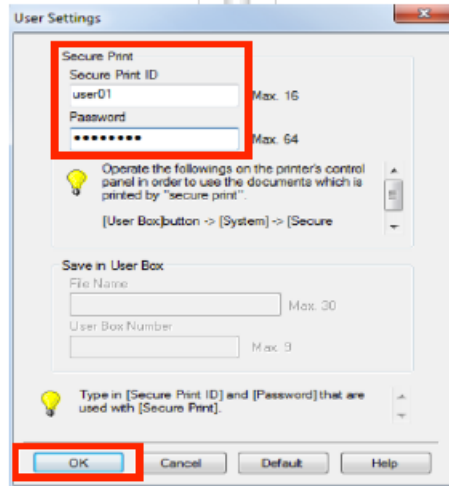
User Settings

Secure Print

Secure Print ID

user01

Max. 16

Password

●●●●●●●●●

Max. 64

Operate the followings on the printer's control panel in order to use the documents which is printed by "secure print".

[User Box]button -> [System] -> [Secure

Save in User Box

File Name

Max. 30

User Box Number

Max. 9

Type in [Secure Print ID] and [Password] that are used with [Secure Print].

OK

Cancel

Default

Help